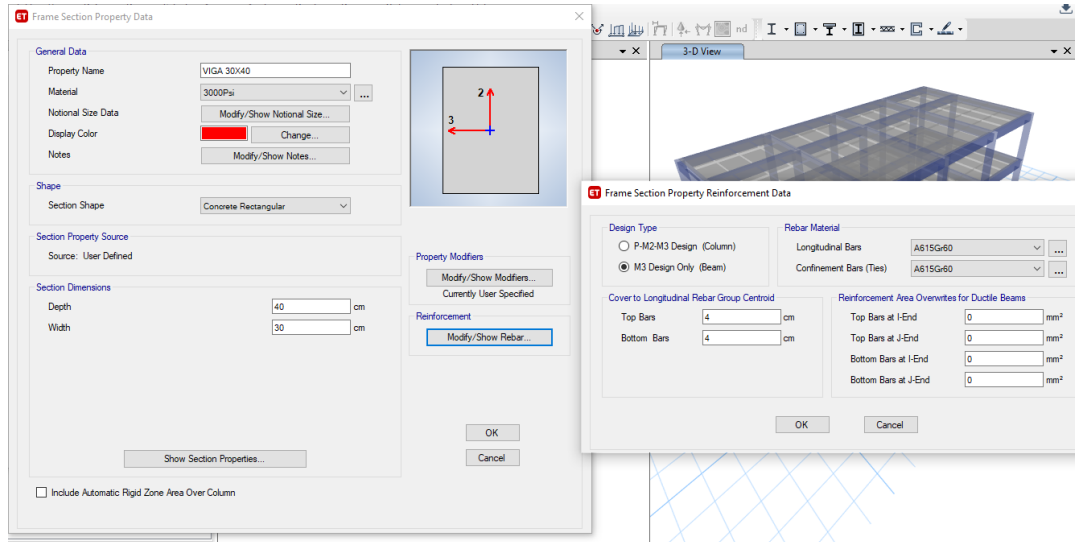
ET Frame Section Property Data

General Data

Property Name VIGA 30X40

Material 3000Psi ...

Notional Size Data Modify/Show Notional Size...

Display Color Change...

Notes Modify/Show Notes...

2

3

Shape

Section Shape Concrete Rectangular

Section Property Source

Source: User Defined

Property Modifiers

Modify/Show Modifiers...

Currently User Specified

Section Dimensions

Depth 40 cm

Width 30 cm

Reinforcement

Modify/Show Rebar...

OK

Cancel

Show Section Properties...

Include Automatic Rigid Zone Area Over Column

nd

3-D View

ET Frame Section Property Reinforcement Data

Design Type

P-M2-M3 Design (Column)

M3 Design Only (Beam)

Rebar Material

Longitudinal Bars A615Gr60 ...

Confinement Bars (Ties) A615Gr60 ...

Cover to Longitudinal Rebar Group Centroid

Top Bars 4 cm

Bottom Bars 4 cm

Reinforcement Area Overwrites for Ductile Beams

Top Bars at I-End 0 mm²

Top Bars at J-End 0 mm²

Bottom Bars at I-End 0 mm²

Bottom Bars at J-End 0 mm²

OK

Cancel